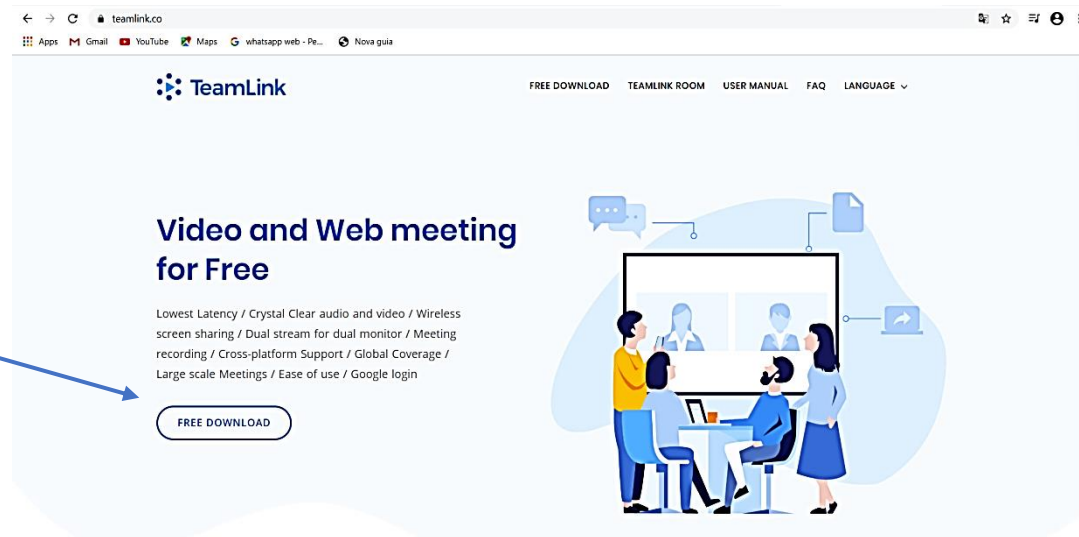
teamlink.co

Apps Gmail YouTube Maps whatsapp web - Pe... Nova guia

TeamLink

FREE DOWNLOAD TEAMLINK ROOM USER MANUAL FAQ LANGUAGE

Video and Web meeting for Free

Lowest Latency / Crystal Clear audio and video / Wireless screen sharing / Dual stream for dual monitor / Meeting recording / Cross-platform Support / Global Coverage / Large scale Meetings / Ease of use / Google login

FREE DOWNLOAD